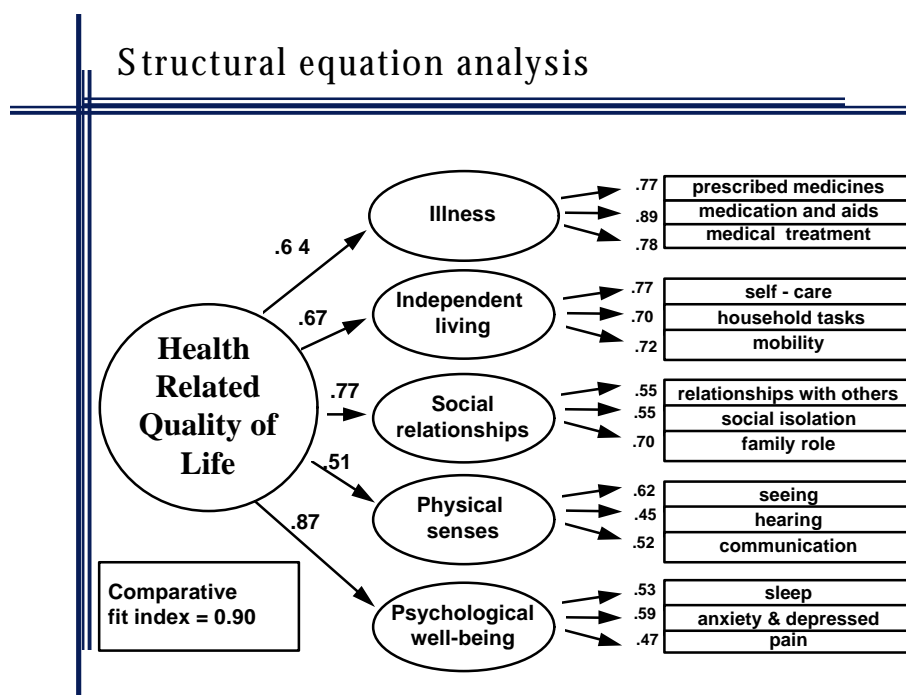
Structural equation analysis

Health Related Quality of Life

.6 4
Illness
.77 prescribed medicines
.89 medication and aids
.78 medical treatment

.67
Independent living
.77 self - care
.70 household tasks
.72 mobility

.77
Social relationships
.55 relationships with others
.55 social isolation
.70 family role

.51
Physical senses
.62 seeing
.45 hearing
.52 communication

.87
Psychological well-being
.53 sleep
.59 anxiety & depressed
.47 pain

Comparative fit index = 0.90